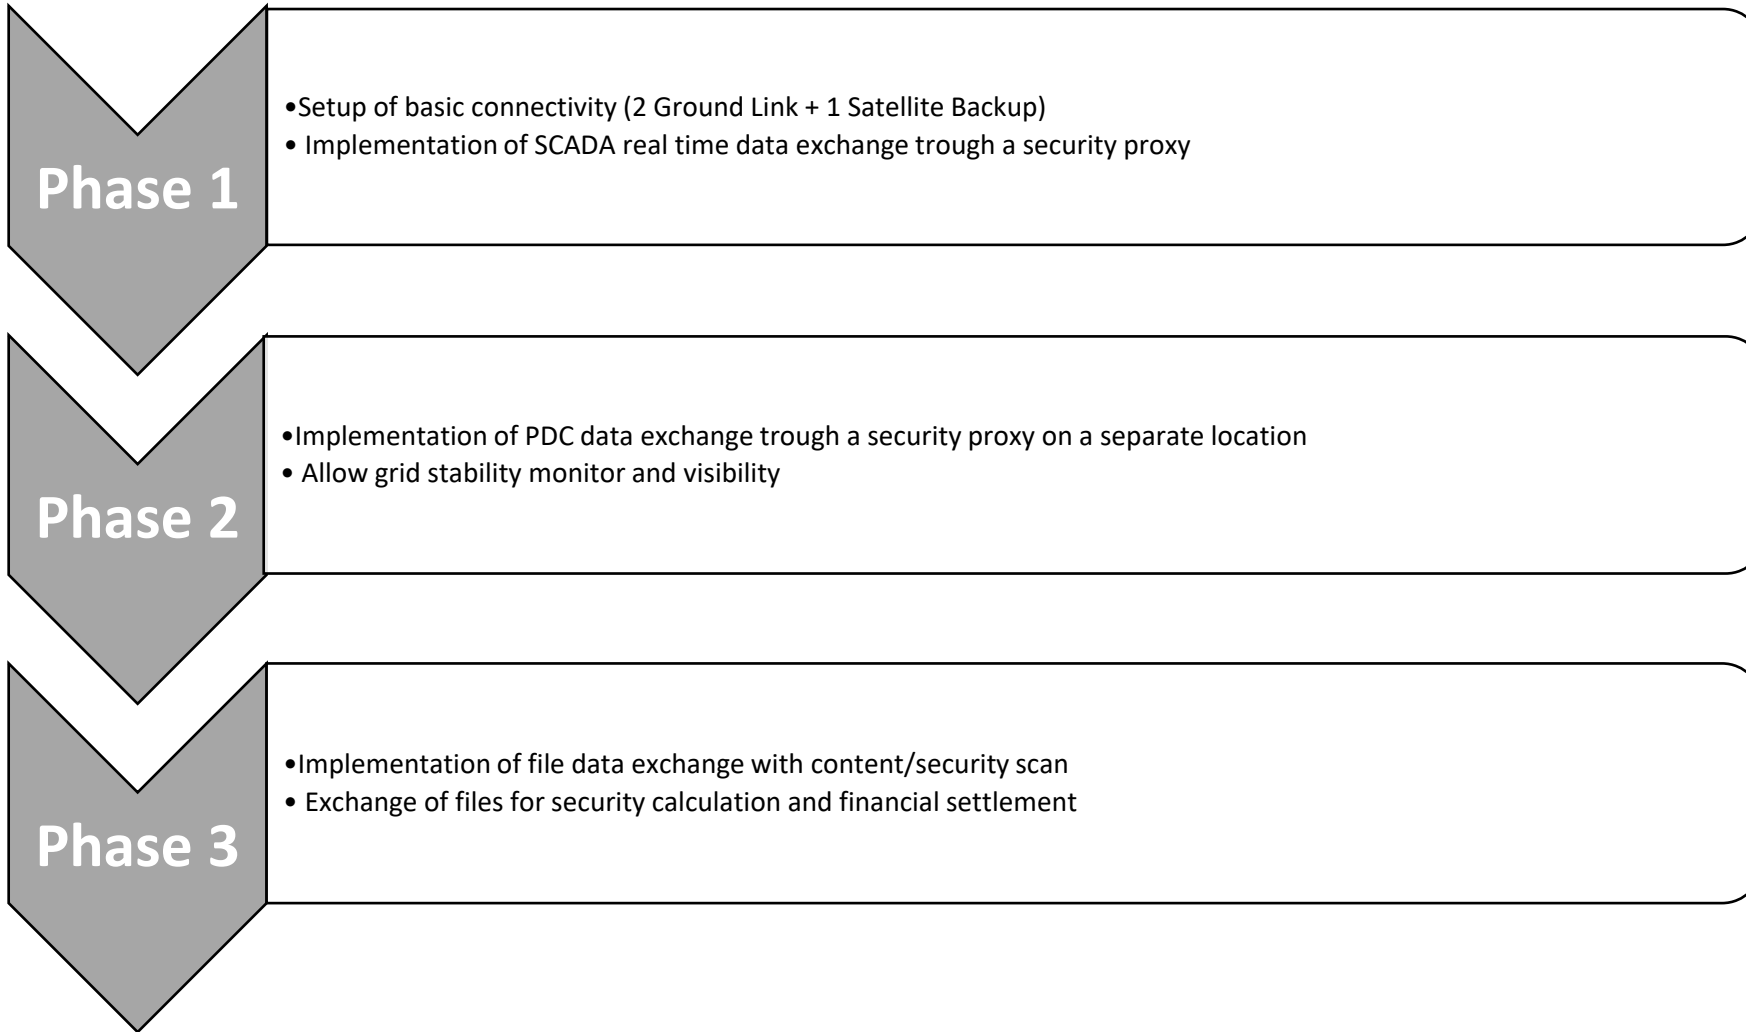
Phase 1

•Setup of basic connectivity (2 Ground Link + 1 Satellite Backup)
• Implementation of SCADA real time data exchange trough a security proxy

Phase 2

•Implementation of PDC data exchange trough a security proxy on a separate location
• Allow grid stability monitor and visibility

Phase 3

•Implementation of file data exchange with content/security scan
• Exchange of files for security calculation and financial settlement